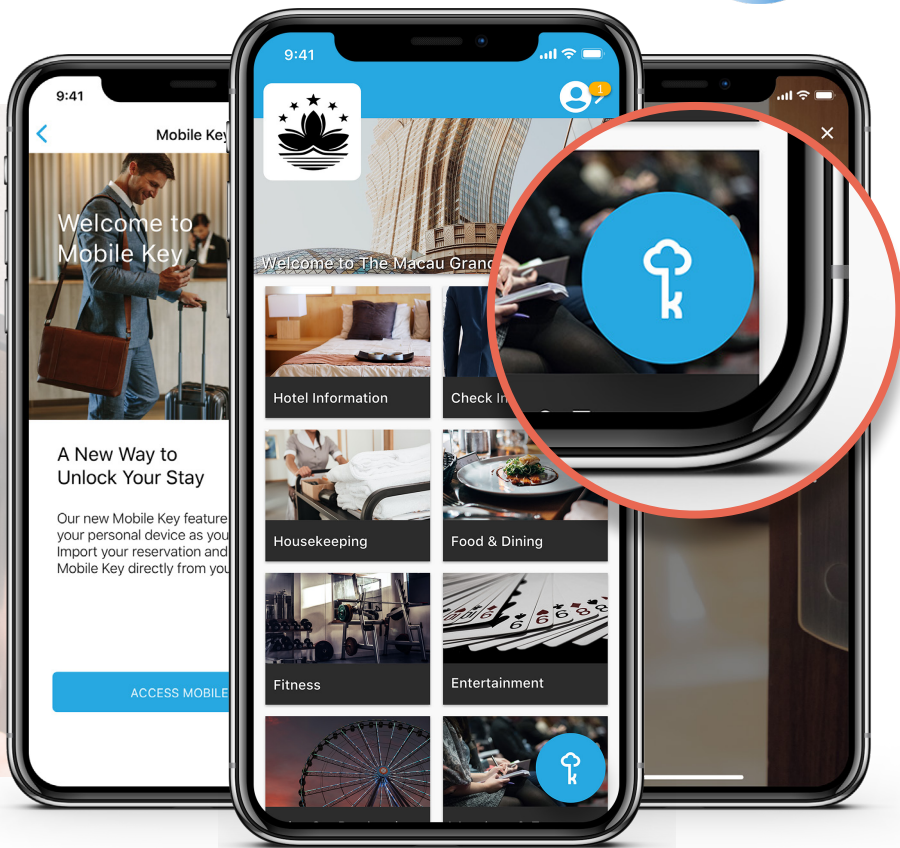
9:41

Mobile Key

Welcome to Mobile Key

A New Way to Unlock Your Stay

Our new Mobile Key feature your personal device as you Import your reservation and Mobile Key directly from you

ACCESS MOBILE

9:41

1

Welcome to The Macau Grand

Hotel Information

Check In

Housekeeping

Food & Dining

Fitness

Entertainment

9:41